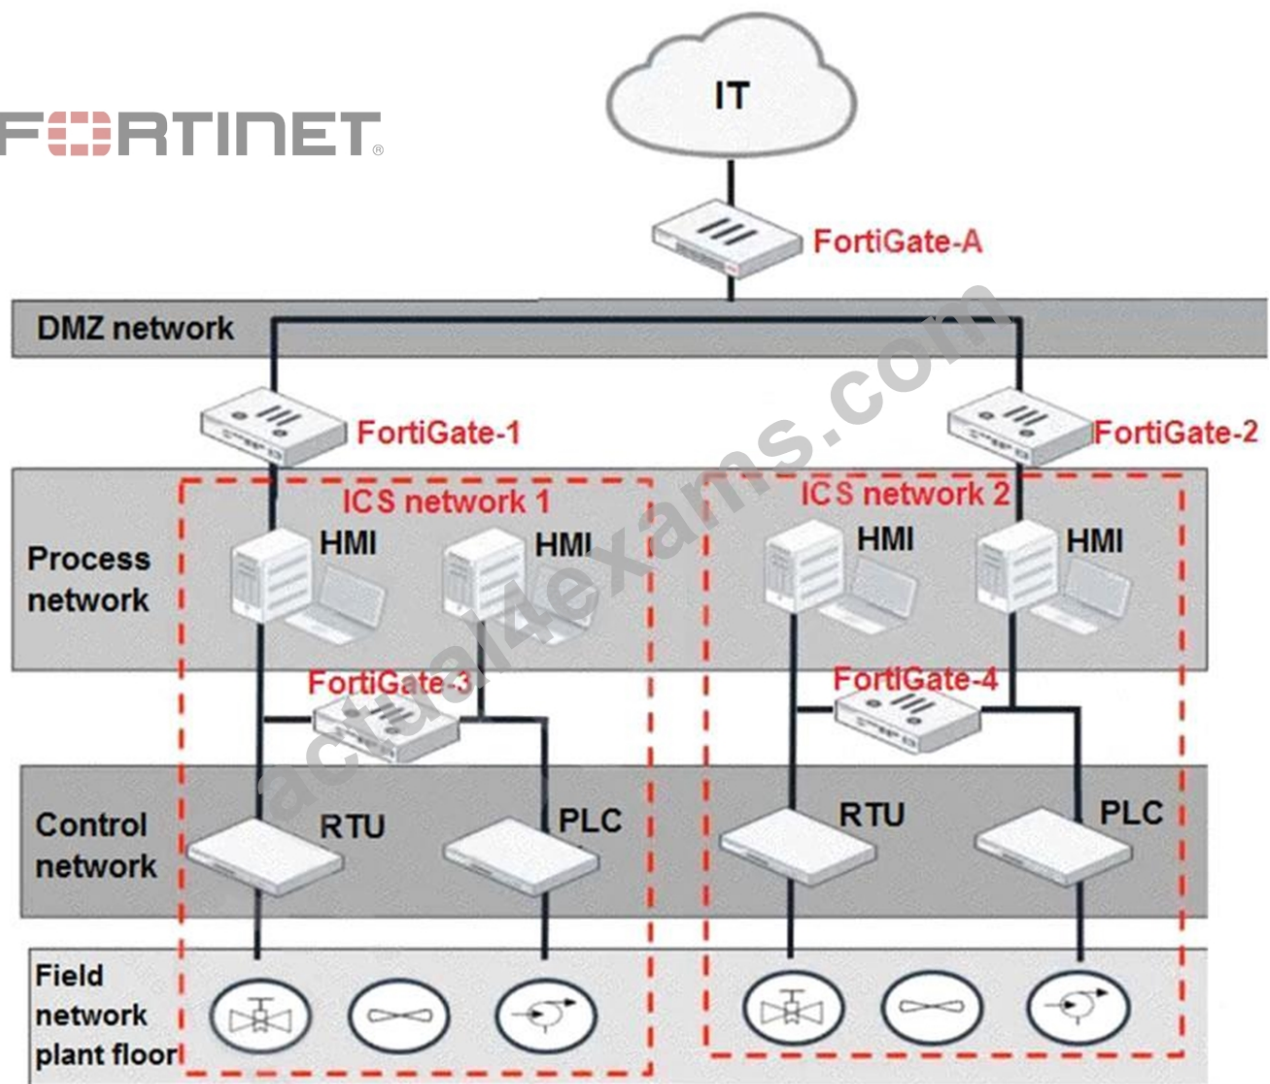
FORTINET

IT

FortiGate-A

DMZ network

FortiGate-1

FortiGate-2

ICS network 1

ICS network 2

Process network

HMI

HMI

HMI

HMI

FortiGate-3

FortiGate-4

Control network

RTU

PLC

RTU

PLC

Field network plant floor

actual4exams.com